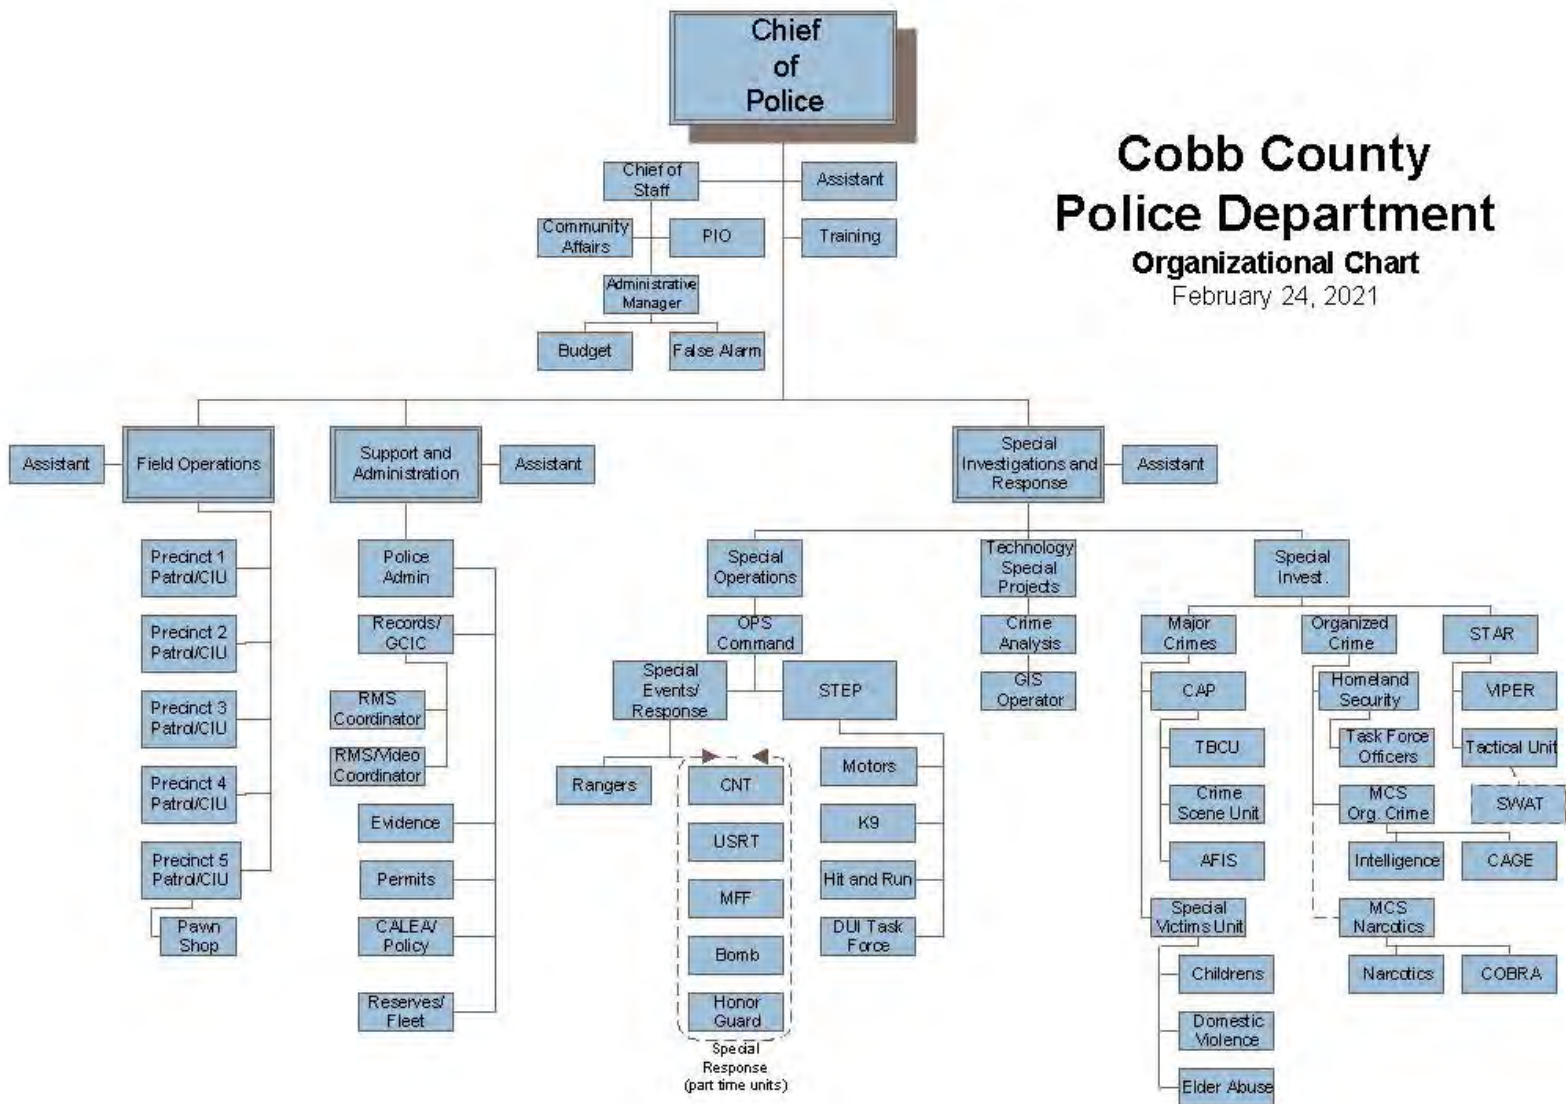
Chief of Police

Cobb County Police Department
Organizational Chart
February 24, 2021

Chief of Staff
Assistant
Community Affairs
PIO
Training
Administrative Manager
Budget
False Alarm

Assistant
Field Operations
Support and Administration
Assistant
Special Investigations and Response
Assistant

Precinct 1 Patrol/CIU
Precinct 2 Patrol/CIU
Precinct 3 Patrol/CIU
Precinct 4 Patrol/CIU
Precinct 5 Patrol/CIU
Pawn Shop

Police Admin
Records/ GCIC
RMS Coordinator
RMS/Video Coordinator
Evidence
Permits
CALEA/ Policy
Reserves/ Fleet

Special Operations
OPS Command
Special Events/ Response
STEP
Rangers
CNT
USRT
MFF
Bomb
Honor Guard
Special Response (part time units)
Motors
K9
Hit and Run
DUI Task Force

Technology Special Projects
Crime Analysis
GIS Operator

Special Invest.
Major Crimes
CAP
TBCU
Crime Scene Unit
AFIS
Special Victims Unit
Childrens
Domestic Violence
Elder Abuse
Organized Crime
Homeland Security
Task Force Officers
MCS Org. Crime
Intelligence
CAGE
MCS Narcotics
Narcotics
COBRA
STAR
VIPER
Tactical Unit
SWAT